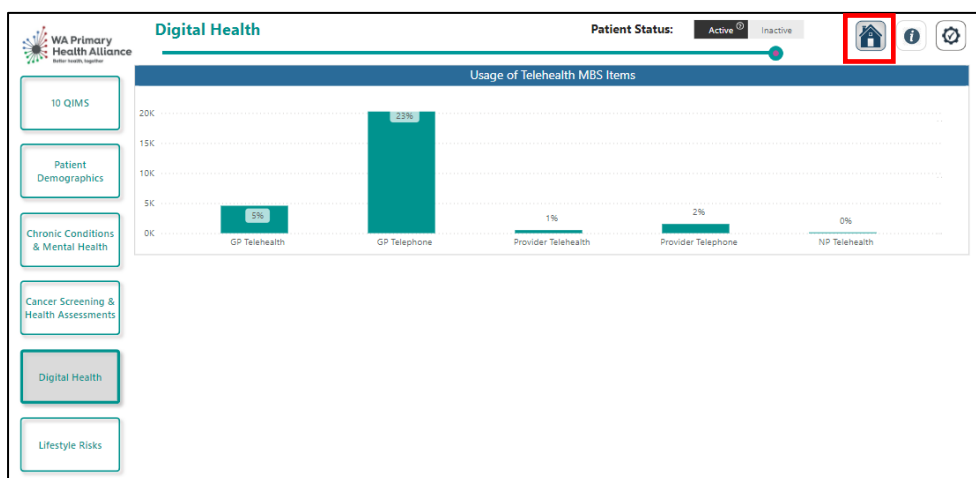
WA Primary Health Alliance
Better health, together

Digital Health

Patient Status: Active Inactive

10 QIMS

Patient Demographics

Chronic Conditions & Mental Health

Cancer Screening & Health Assessments

Digital Health

Lifestyle Risks

Usage of Telehealth MBS Items

20K
15K
10K
5K
0K

5%
23%
1%
2%
0%

GP Telehealth
GP Telephone
Provider Telehealth
Provider Telephone
NP Telehealth